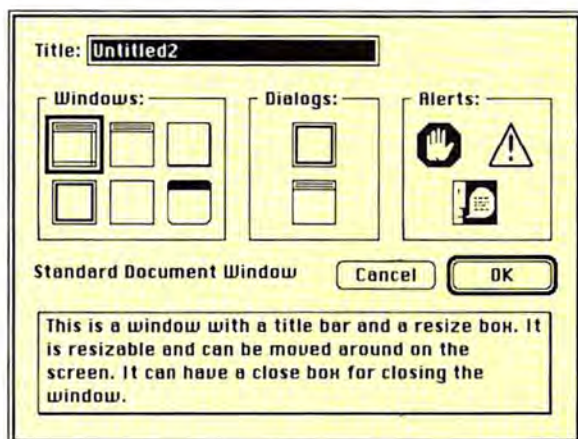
Title: Untitled2

Windows:

Dialogs:

Alerts:

Standard Document Window

Cancel

OK

This is a window with a title bar and a resize box. It is resizable and can be moved around on the screen. It can have a close box for closing the window.